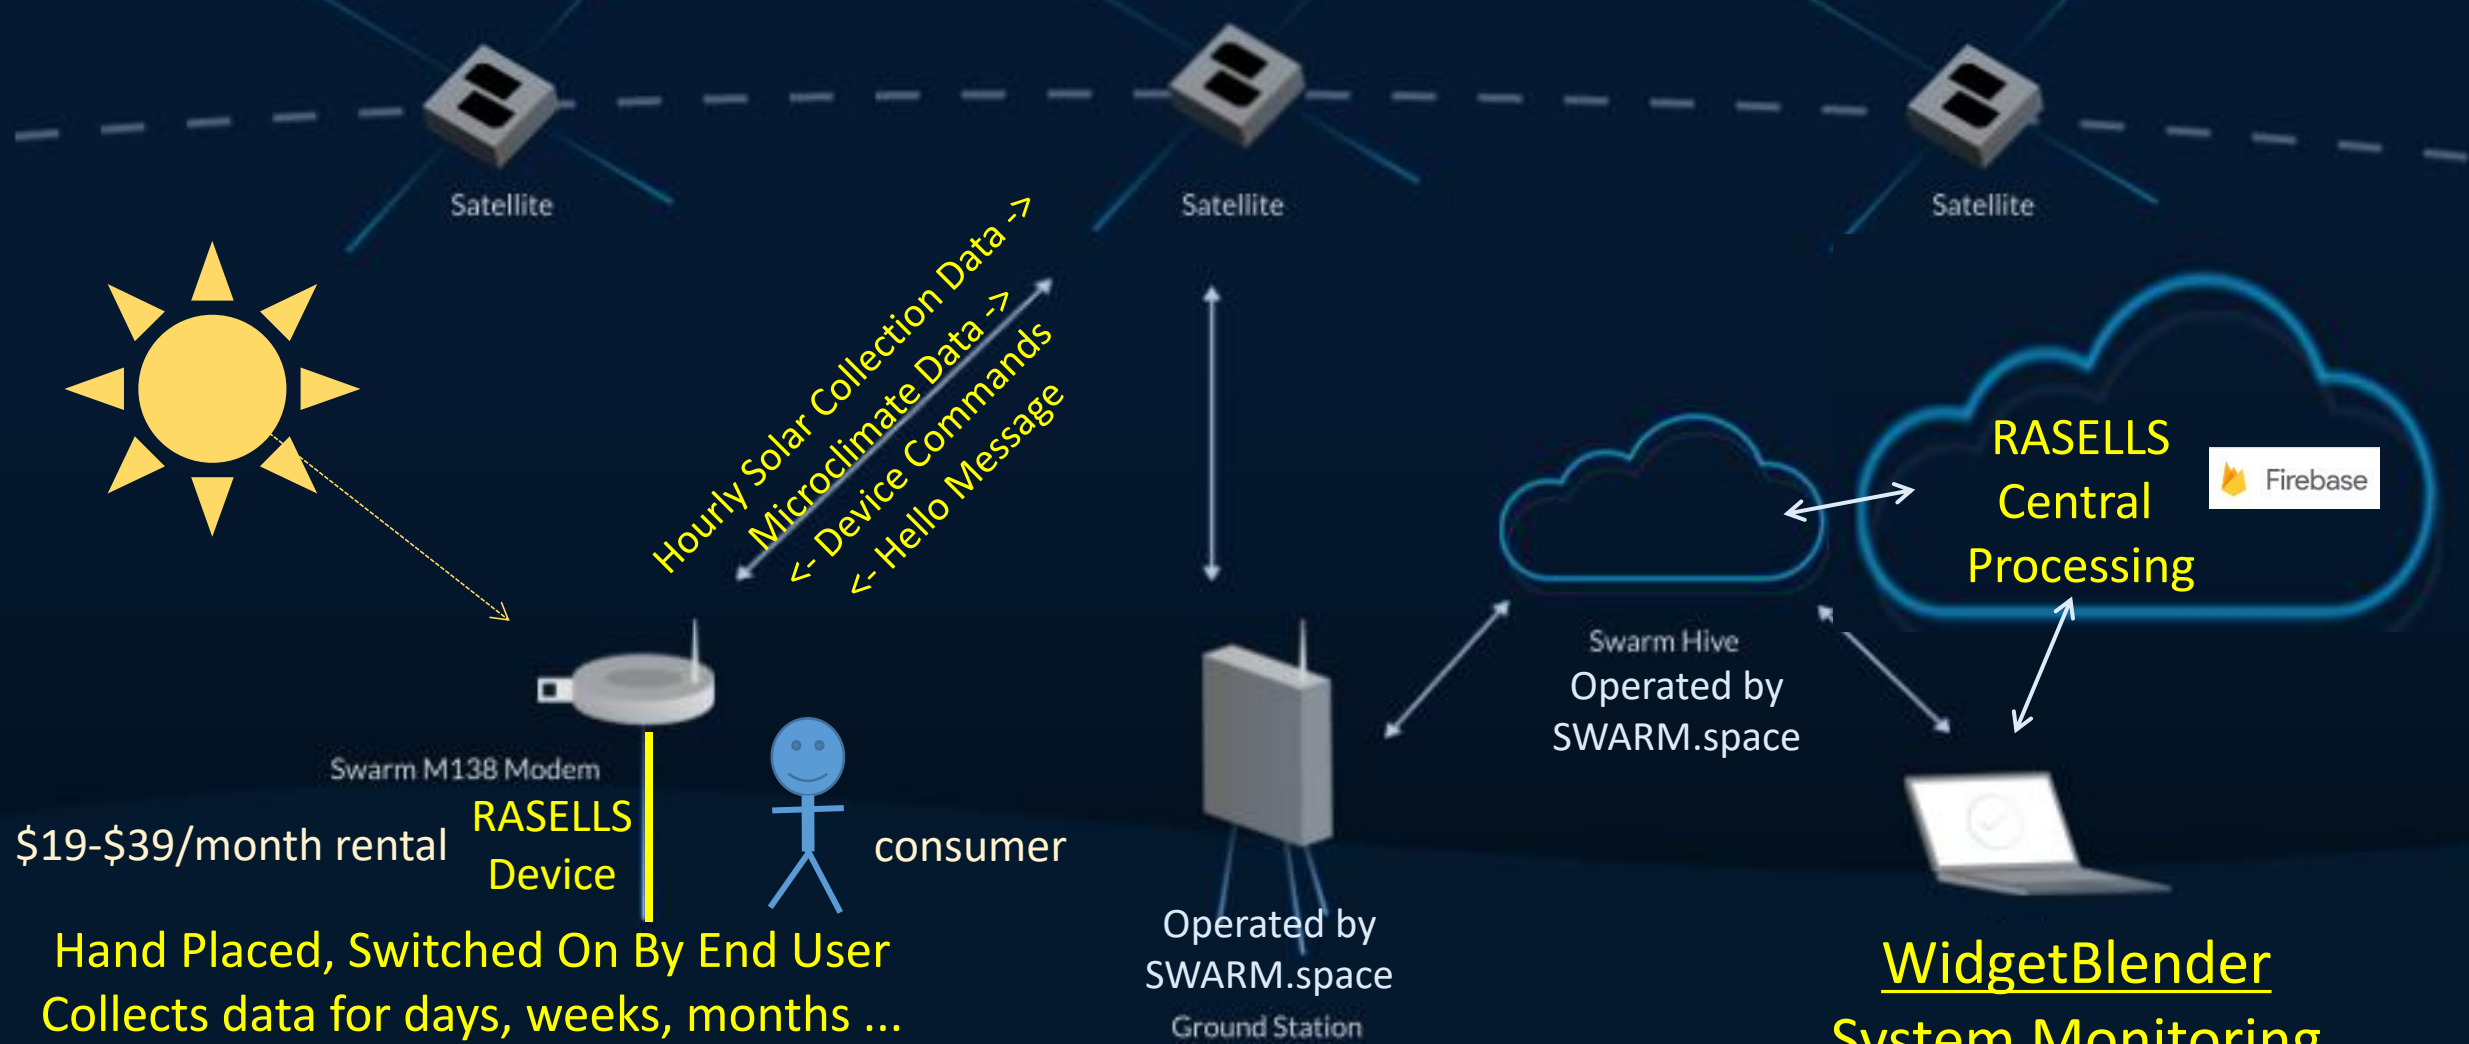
Satellite

Satellite

Satellite

Hourly Solar Collection Data ->
Microclimate Data ->
<- Device Commands
<- Hello Message

RASELLS Central Processing

Firebase

Swarm Hive
Operated by SWARM.space

Swarm M138 Modem

$19-$39/month rental

RASELLS Device

consumer

Hand Placed, Switched On By End User
Collects data for days, weeks, months ...

Operated by SWARM.space
Ground Station

WidgetBlender
System Monitoring